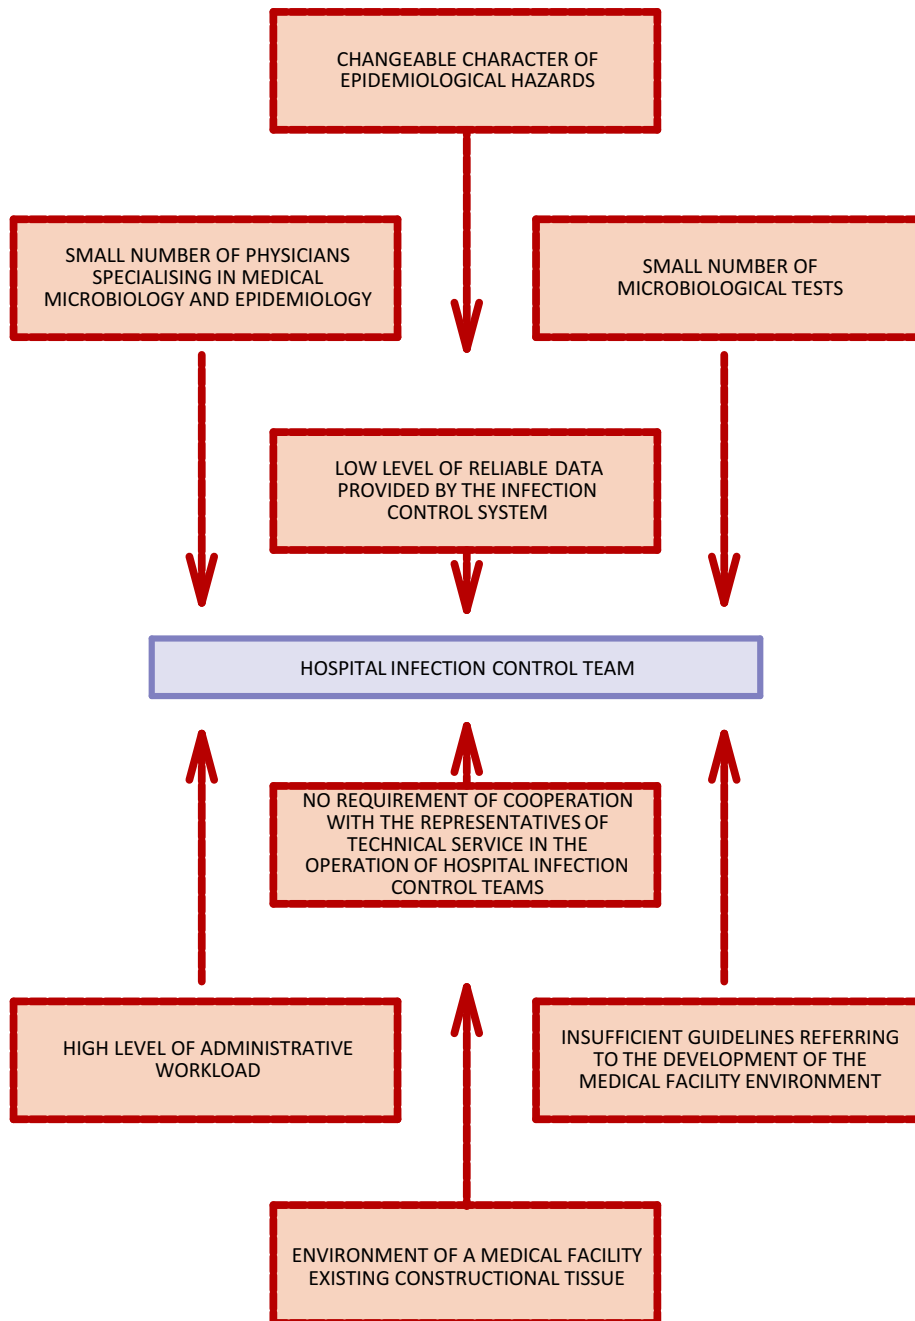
CHANGEABLE CHARACTER OF EPIDEMIOLOGICAL HAZARDS

SMALL NUMBER OF PHYSICIANS SPECIALISING IN MEDICAL MICROBIOLOGY AND EPIDEMIOLOGY

SMALL NUMBER OF MICROBIOLOGICAL TESTS

LOW LEVEL OF RELIABLE DATA PROVIDED BY THE INFECTION CONTROL SYSTEM

HOSPITAL INFECTION CONTROL TEAM

NO REQUIREMENT OF COOPERATION WITH THE REPRESENTATIVES OF TECHNICAL SERVICE IN THE OPERATION OF HOSPITAL INFECTION CONTROL TEAMS

HIGH LEVEL OF ADMINISTRATIVE WORKLOAD

INSUFFICIENT GUIDELINES REFERRING TO THE DEVELOPMENT OF THE MEDICAL FACILITY ENVIRONMENT

ENVIRONMENT OF A MEDICAL FACILITY EXISTING CONSTRUCTIONAL TISSUE